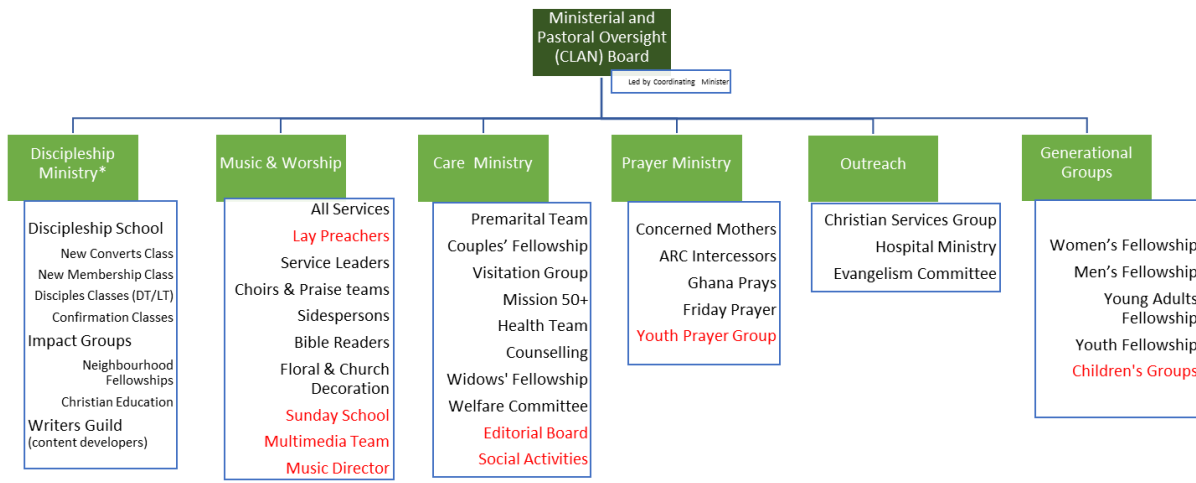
Ministerial and Pastoral Oversight (CLAN) Board

Led by Coordinating Minister

Discipleship Ministry*

Discipleship School
New Converts Class
New Membership Class
Disciples Classes (DT/LT)
Confirmation Classes
Impact Groups
Neighbourhood Fellowships
Christian Education
Writers Guild
(content developers)

Music & Worship

All Services
Lay Preachers
Service Leaders
Choirs & Praise teams
Sidespersons
Bible Readers
Floral & Church Decoration
Sunday School
Multimedia Team
Music Director

Care Ministry

Premarital Team
Couples' Fellowship
Visitation Group
Mission 50+
Health Team
Counselling
Widows' Fellowship
Welfare Committee
Editorial Board
Social Activities

Prayer Ministry

Concerned Mothers
ARC Intercessors
Ghana Prays
Friday Prayer
Youth Prayer Group

Outreach

Christian Services Group
Hospital Ministry
Evangelism Committee

Generational Groups

Women's Fellowship
Men's Fellowship
Young Adults Fellowship
Youth Fellowship
Children's Groups